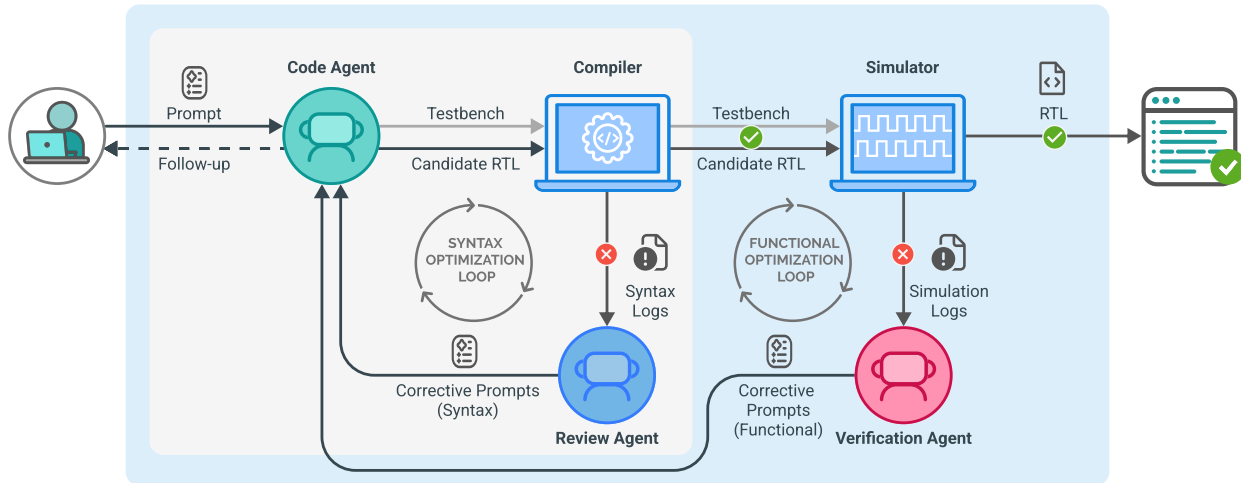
Code Agent

Compiler

Simulator

Prompt

Follow-up

Testbench

Candidate RTL

Testbench

Candidate RTL

RTL

SYNTAX OPTIMIZATION LOOP

Syntax Logs

FUNCTIONAL OPTIMIZATION LOOP

Simulation Logs

Corrective Prompts (Syntax)

Review Agent

Corrective Prompts (Functional)

Verification Agent